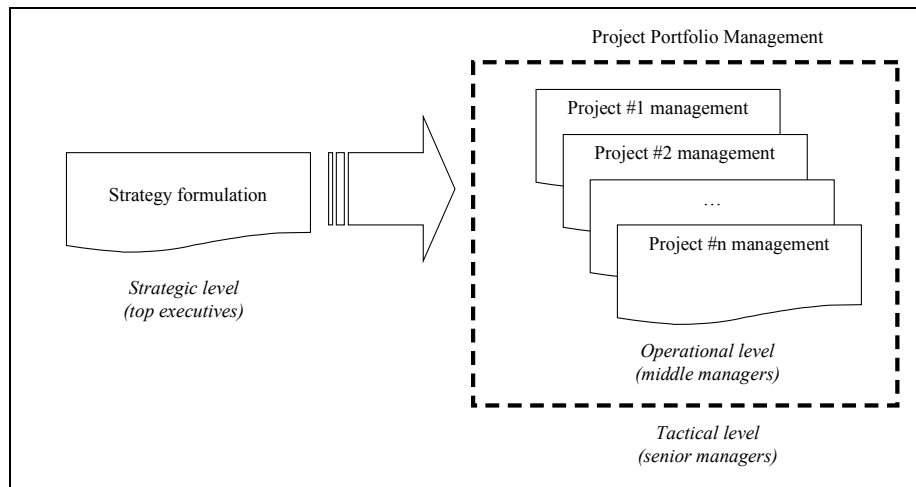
Strategy formulation

*Strategic level (top executives)*

Project Portfolio Management

Project #1 management

Project #2 management

…

Project #n management

*Operational level (middle managers)*

*Tactical level (senior managers)*